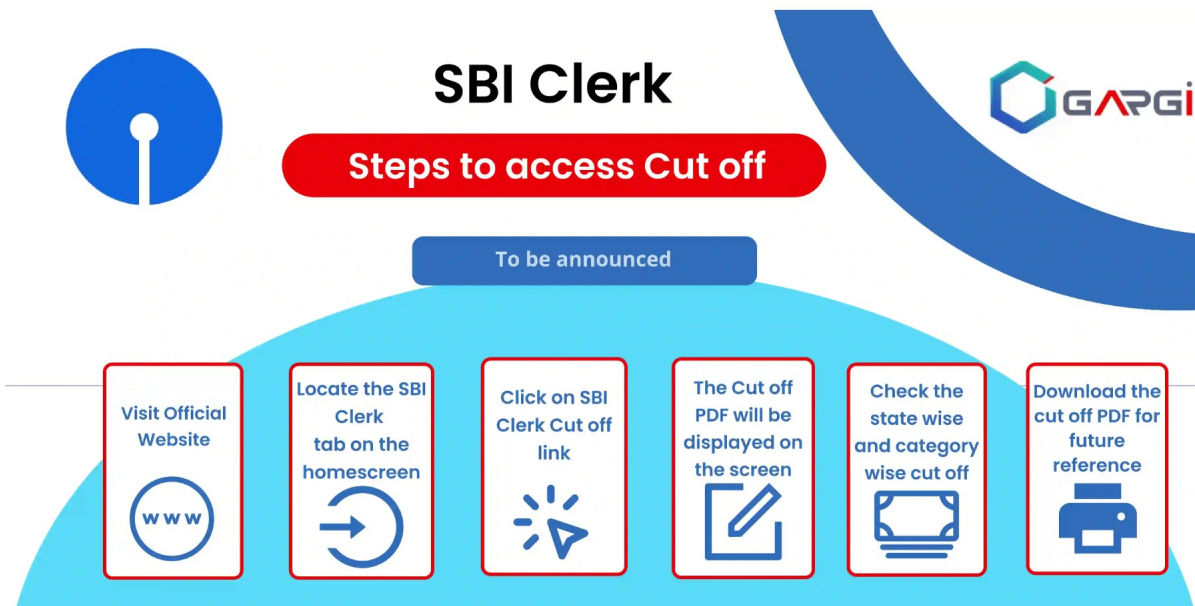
SBI Clerk

Steps to access Cut off

GARGI

To be announced

Visit Official Website

www

Locate the SBI Clerk tab on the homescreen

Click on SBI Clerk Cut off link

The Cut off PDF will be displayed on the screen

Check the state wise and category wise cut off

Download the cut off PDF for future reference